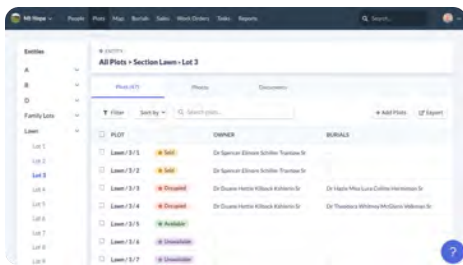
All Maps People Plots Map Burials Sales Work Orders Tasks Reports

Search...

Entities

A

B

D

Family Lots

Lawn

Lot 1

Lot 2

Lot 3

Lot 4

Lot 5

Lot 6

Lot 7

Lot 8

Lot 9

ENTITY

All Plots > Section Lawn - Lot 3

Plots (47)

Photos

Documents

Filter

Sort by

Search plots...

+ Add Plots

Export

| | PLOT | | OWNER | BURIALS |
|---|---|---|---|---|
| | Lawn / 3 / 1 | Sold | Dr Spencer Elmore Schiller Tramlaw Sr | |
| | Lawn / 3 / 2 | Sold | Dr Spencer Elmore Schiller Tramlaw Sr | |
| | Lawn / 3 / 3 | Occupied | Dr Duane Hettie Kilback Ashlerio Sr | Dr Hattie Mia Lura Collins Hermiston Sr |
| | Lawn / 3 / 4 | Occupied | Dr Duane Hettie Kilback Ashlerio Sr | Dr Theodora Whitney McGlynn Volkman Sr |
| | Lawn / 3 / 5 | Available | | |
| | Lawn / 3 / 6 | Unavailable | | |
| | Lawn / 3 / 7 | Unavailable | | |